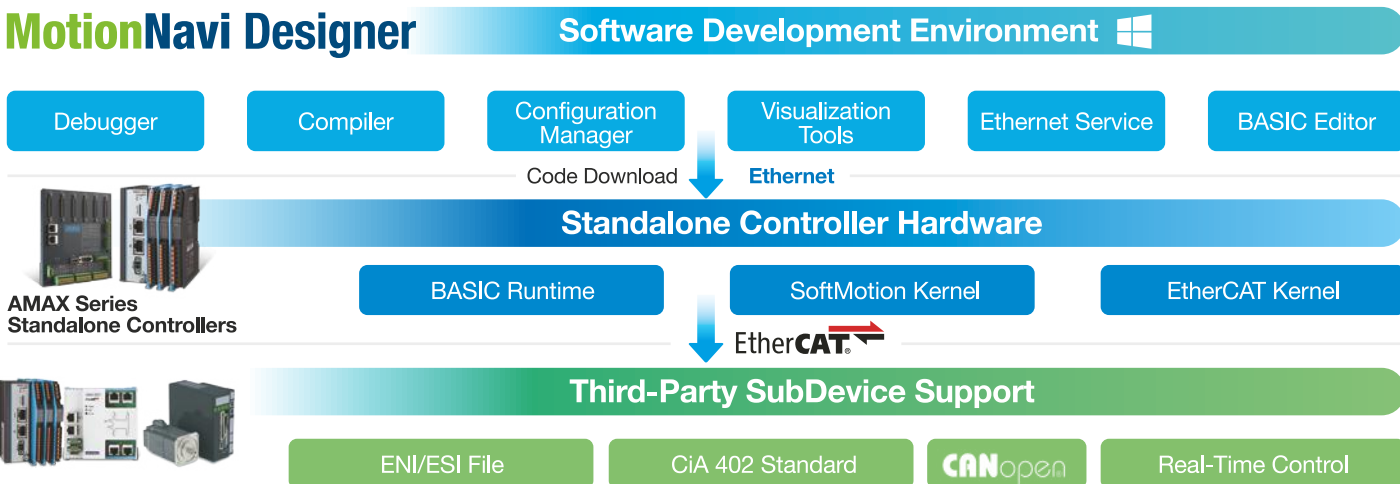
MotionNavi Designer

Software Development Environment

Debugger

Compiler

Configuration Manager

Visualization Tools

Ethernet Service

BASIC Editor

Code Download

Ethernet

Standalone Controller Hardware

AMAX Series Standalone Controllers

BASIC Runtime

SoftMotion Kernel

EtherCAT Kernel

EtherCAT.

Third-Party SubDevice Support

ENI/ESI File

CiA 402 Standard

CANopen

Real-Time Control